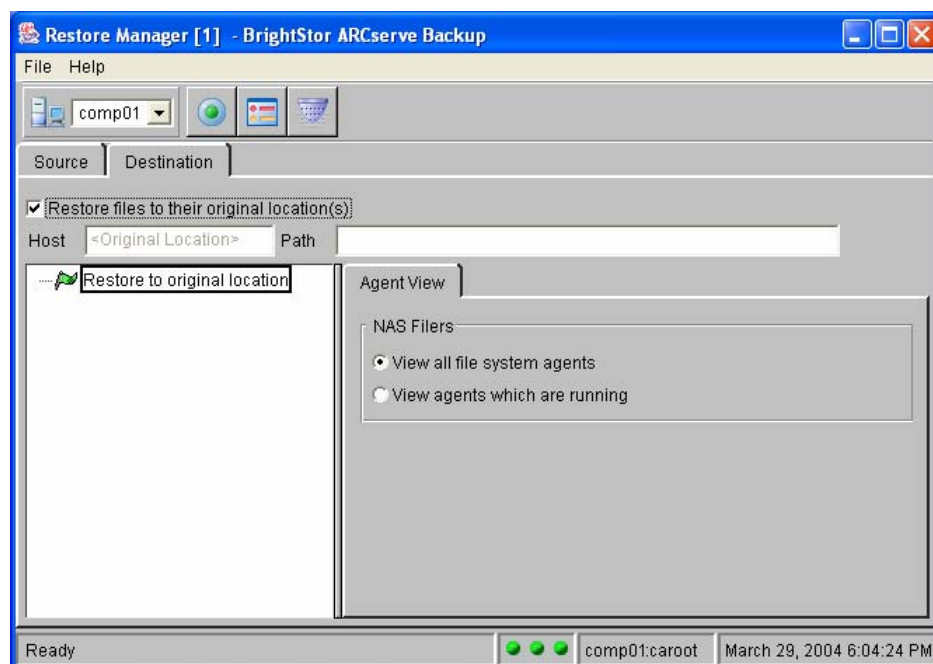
Restore Manager [1] - BrightStor ARCserve Backup

File Help

comp01

Source Destination

Restore files to their original location(s)

Host <Original Location> Path

Restore to original location

Agent View

NAS Filers

View all file system agents

View agents which are running

Ready comp01:caroot March 29, 2004 6:04:24 PM